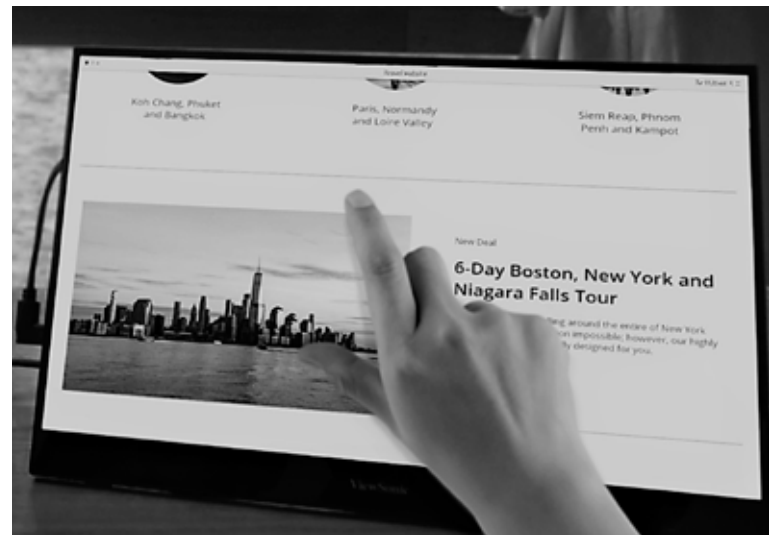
Koh Chang, Phuket and Bangkok

Paris, Normandy and Loire Valley

Siem Reap, Phnom Penh and Kampot

New Deal

6-Day Boston, New York and Niagara Falls Tour

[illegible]ding around the entire of New York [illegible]on impossible; however, our highly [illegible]lly designed for you.

ViewSonic